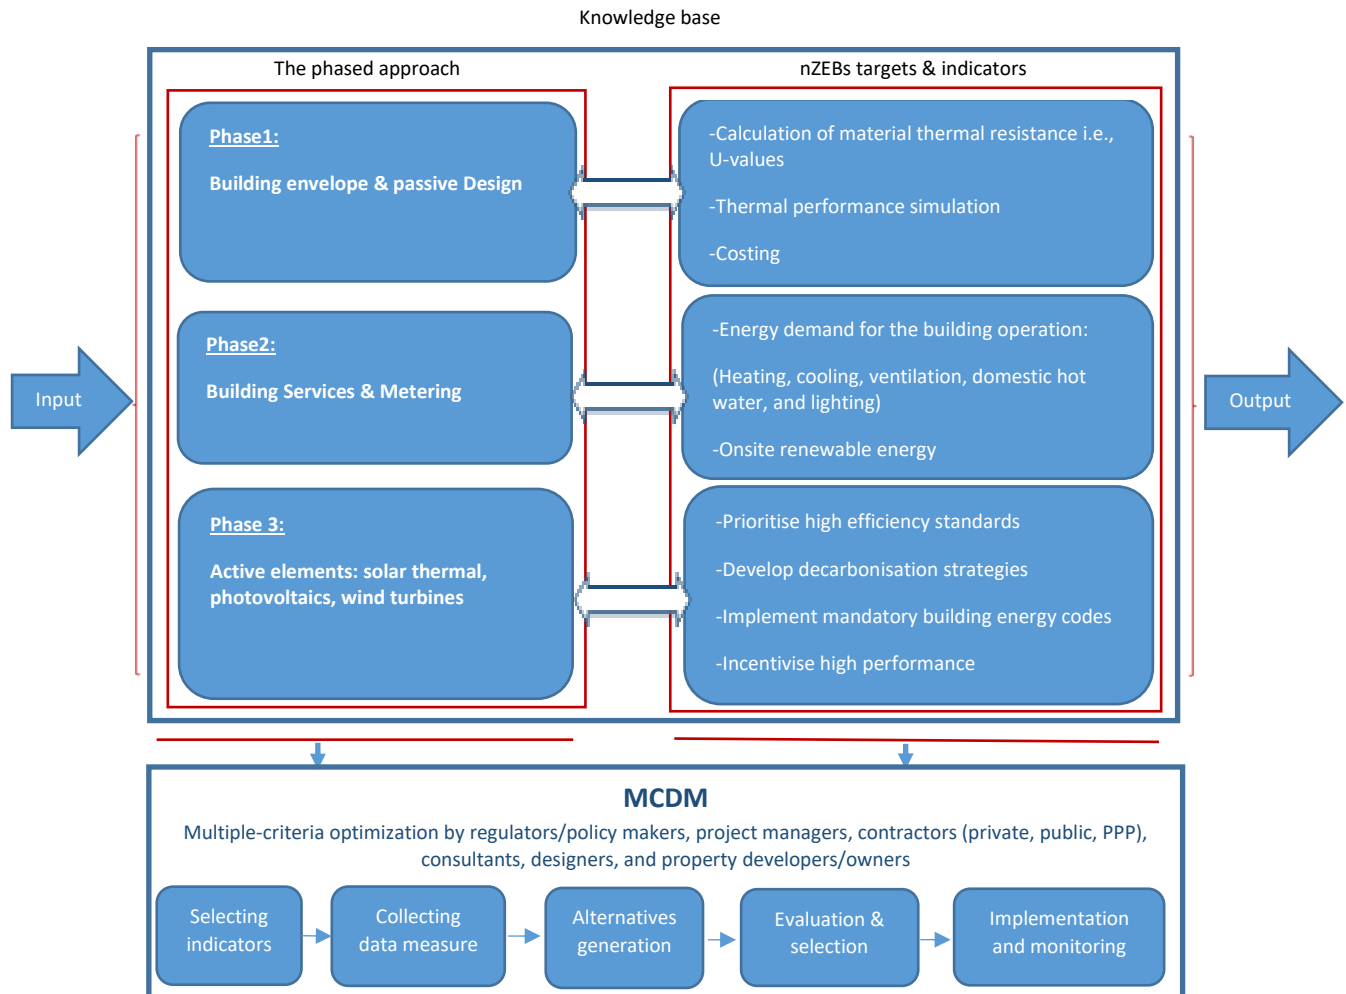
Knowledge base

The phased approach

nZEBs targets & indicators

Input

Phase1:

Building envelope & passive Design

-Calculation of material thermal resistance i.e., U-values

-Thermal performance simulation

-Costing

Phase2:

Building Services & Metering

-Energy demand for the building operation:

(Heating, cooling, ventilation, domestic hot water, and lighting)

-Onsite renewable energy

Output

Phase 3:

Active elements: solar thermal, photovoltaics, wind turbines

-Prioritise high efficiency standards

-Develop decarbonisation strategies

-Implement mandatory building energy codes

-Incentivise high performance

MCDM

Multiple-criteria optimization by regulators/policy makers, project managers, contractors (private, public, PPP), consultants, designers, and property developers/owners

Selecting indicators

Collecting data measure

Alternatives generation

Evaluation & selection

Implementation and monitoring